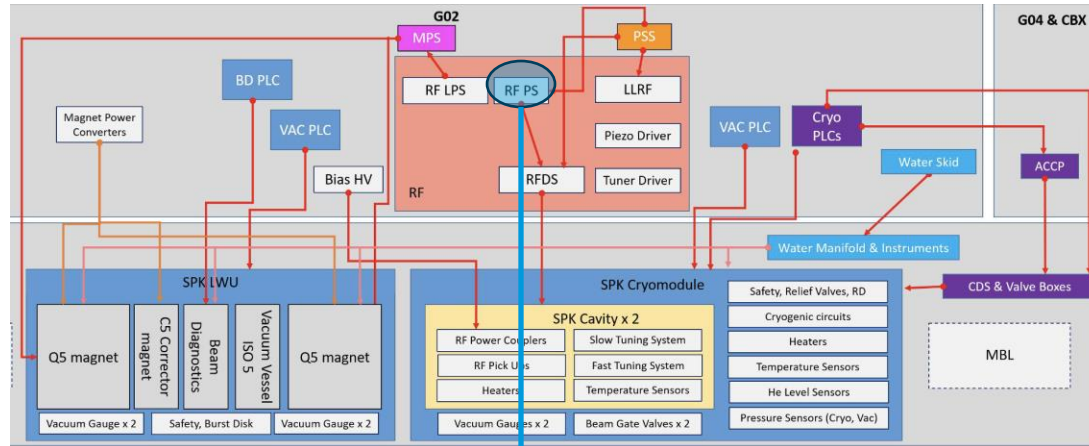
G02

G04 & CBX

MPS

PSS

BD PLC

RF LPS

RF PS

LLRF

Magnet Power Converters

VAC PLC

Piezo Driver

VAC PLC

Cryo PLCs

Water Skid

ACCP

Bias HV

RFDS

Tuner Driver

RF

Water Manifold & Instruments

SPK IWU

SPK Cryomodule

CDS & Valve Boxes

Q5 magnet

C5 Corrector magnet

Beam Diagnostics

Vacuum Vessel ISO 5

Q5 magnet

SPK Cavity x 2

RF Power Couplers

Slow Tuning System

RF Pick Ups

Fast Tuning System

Heaters

Temperature Sensors

Safety, Relief Valves, RD

Cryogenic circuits

Heaters

Temperature Sensors

He Level Sensors

Pressure Sensors (Cryo, Vac)

MBL

Vacuum Gauge x 2

Safety, Burst Disk

Vacuum Gauge x 2

Vacuum Gauges x 2

Beam Gate Valves x 2